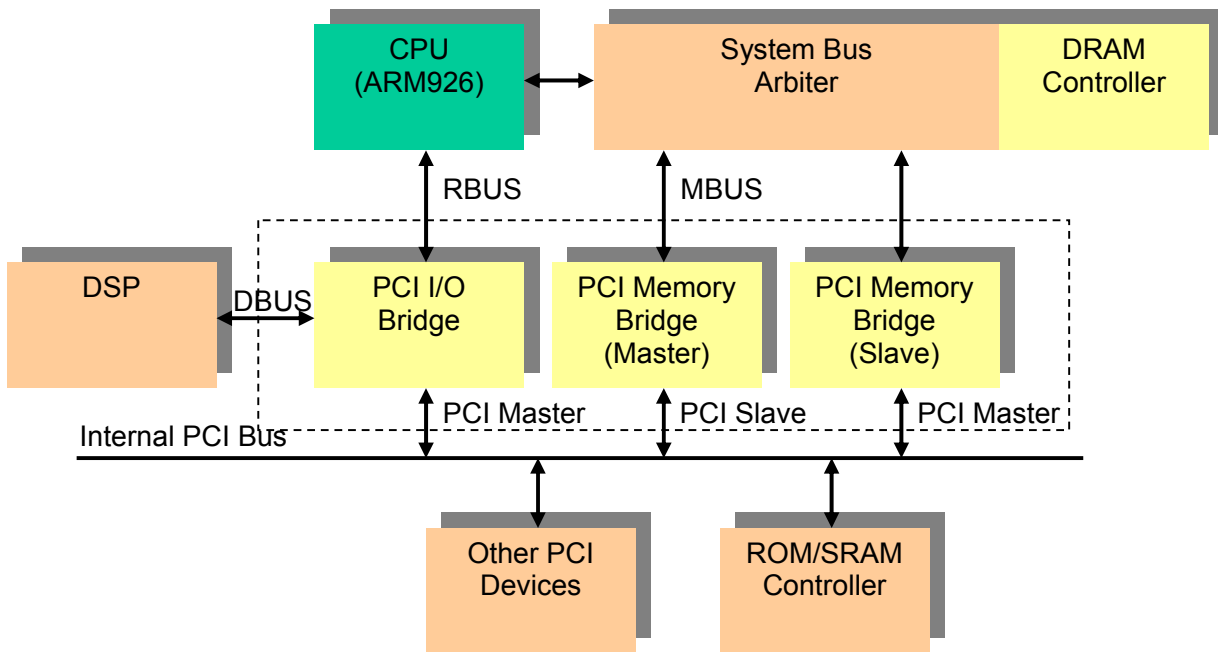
CPU
(ARM926)

System Bus
Arbiter

DRAM
Controller

RBUS

MBUS

DSP

DBUS

PCI I/O
Bridge

PCI Memory
Bridge
(Master)

PCI Memory
Bridge
(Slave)

PCI Master

PCI Slave

PCI Master

Internal PCI Bus

Other PCI
Devices

ROM/SRAM
Controller